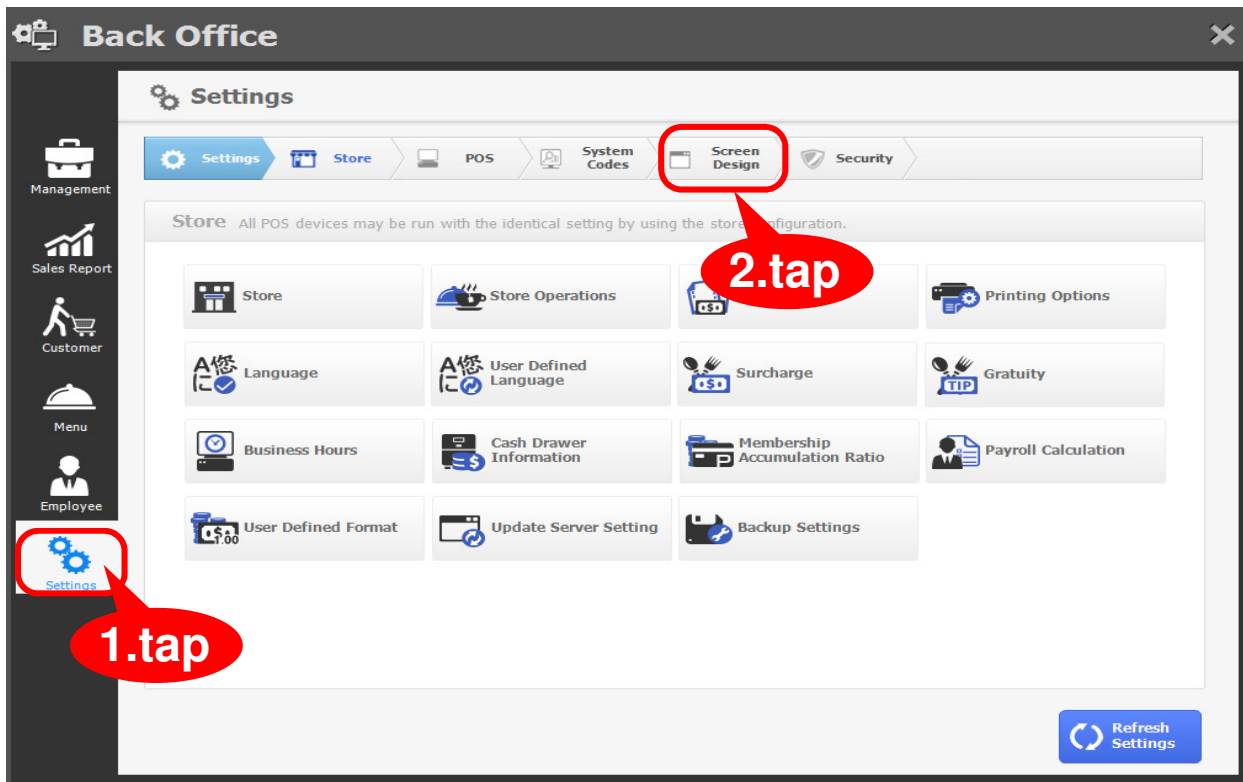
Back Office

Management
Sales Report
Customer
Menu
Employee
Settings

1.tap

Settings

Settings | Store | POS | System Codes | Screen Design | Security

2.tap

Store All POS devices may be run with the identical setting by using the store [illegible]nfiguration.

Store
Store Operations
Printing Options
Language
User Defined Language
Surcharge
Gratuity
Business Hours
Cash Drawer Information
Membership Accumulation Ratio
Payroll Calculation
User Defined Format
Update Server Setting
Backup Settings

Refresh Settings